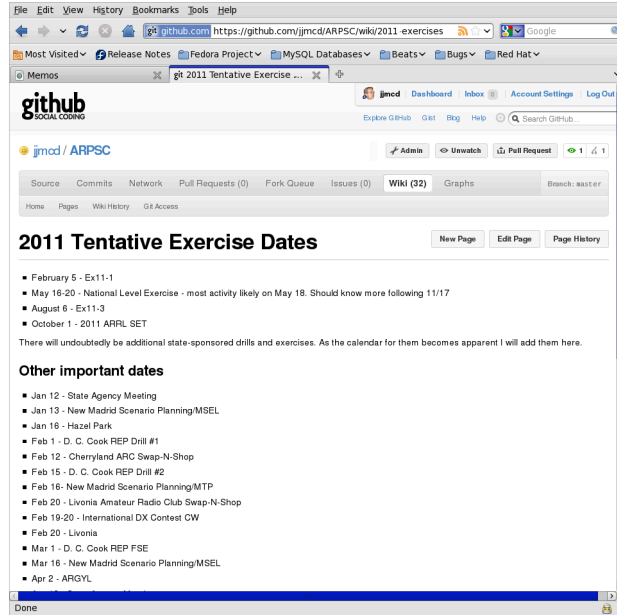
File Edit View History Bookmarks Tools Help

github.com https://github.com/jjmcd/ARPSC/wiki/2011-exercises Google

Most Visited Release Notes Fedora Project MySQL Databases Beats Bugs Red Hat

Memos | git 2011 Tentative Exercise ...

github SOCIAL CODING

jjmcd | Dashboard | Inbox 0 | Account Settings | Log Out

Explore GitHub Gist Blog Help Search GitHub...

jjmcd / ARPSC

Admin Unwatch Pull Request 1 1

Source Commits Network Pull Requests (0) Fork Queue Issues (0) Wiki (32) Graphs Branch: master

Home Pages Wiki History Git Access

2011 Tentative Exercise Dates

New Page Edit Page Page History

- February 5 - Ex11-1
- May 16-20 - National Level Exercise - most activity likely on May 18. Should know more following 11/17
- August 6 - Ex11-3
- October 1 - 2011 ARRL SET

There will undoubtedly be additional state-sponsored drills and exercises. As the calendar for them becomes apparent I will add them here.

Other important dates

- Jan 12 - State Agency Meeting
- Jan 13 - New Madrid Scenario Planning/MSEL
- Jan 16 - Hazel Park
- Feb 1 - D. C. Cook REP Drill #1
- Feb 12 - Cherryland ARC Swap-N-Shop
- Feb 15 - D. C. Cook REP Drill #2
- Feb 16- New Madrid Scenario Planning/MTP
- Feb 20 - Livonia Amateur Radio Club Swap-N-Shop
- Feb 19-20 - International DX Contest CW
- Feb 20 - Livonia
- Mar 1 - D. C. Cook REP FSE
- Mar 16 - New Madrid Scenario Planning/MSEL
- Apr 2 - ARGYL

Done